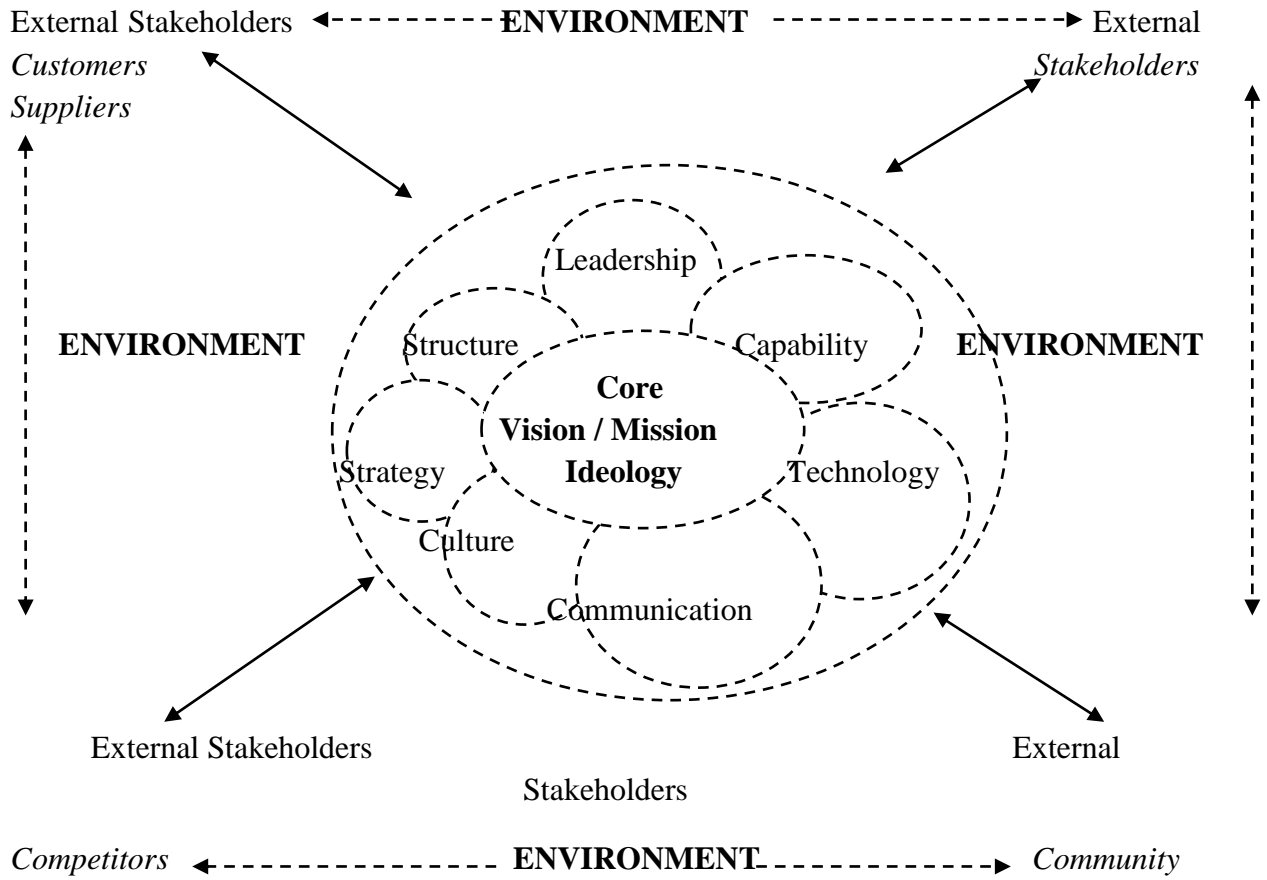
External Stakeholders **ENVIRONMENT** External
*Customers* *Stakeholders*
*Suppliers*

**ENVIRONMENT**

Leadership

Structure

Capability

**ENVIRONMENT**

**Core**
**Vision / Mission**
**Ideology**

Strategy

Technology

Culture

Communication

External Stakeholders External

Stakeholders

*Competitors* **ENVIRONMENT** *Community*